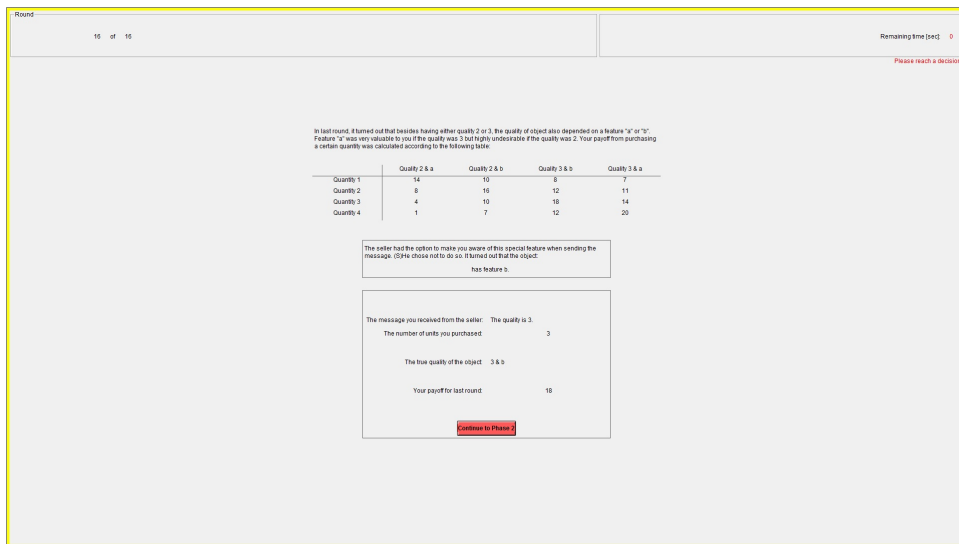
Round

16 of 16

Remaining time [sec]: 0

Please reach a decision

In last round, it turned out that besides having either quality 2 or 3, the quality of object also depended on a feature "a" or "b". Feature "a" was very valuable to you if the quality was 3 but highly undesirable if the quality was 2. Your payoff from purchasing a certain quantity was calculated according to the following table:

| | Quality 2 & a | Quality 2 & b | Quality 3 & b | Quality 3 & a |
|---|---|---|---|---|
| Quantity 1 | 14 | 10 | 8 | 7 |
| Quantity 2 | 8 | 16 | 12 | 11 |
| Quantity 3 | 4 | 10 | 18 | 14 |
| Quantity 4 | 1 | 7 | 12 | 20 |

The seller had the option to make you aware of this special feature when sending the message. (S)He chose not to do so. It turned out that the object:

has feature b.

The message you received from the seller: The quality is 3.

The number of units you purchased: 3

The true quality of the object: 3 & b

Your payoff for last round: 18

Continue to Phase 2